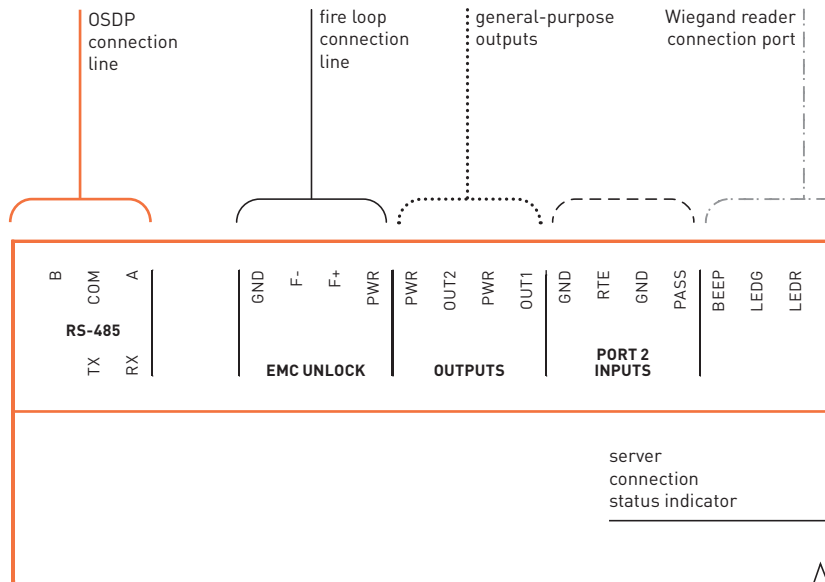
OSDP connection line

fire loop connection line

general-purpose outputs

Wiegand reader connection port

B
COM
A
RS-485
TX
RX

GND
F-
F+
PWR
EMC UNLOCK

PWR
OUT2
PWR
OUT1
OUTPUTS

GND
RTE
GND
PASS
PORT 2 INPUTS

BEEP
LEDG
LEDR

server connection status indicator